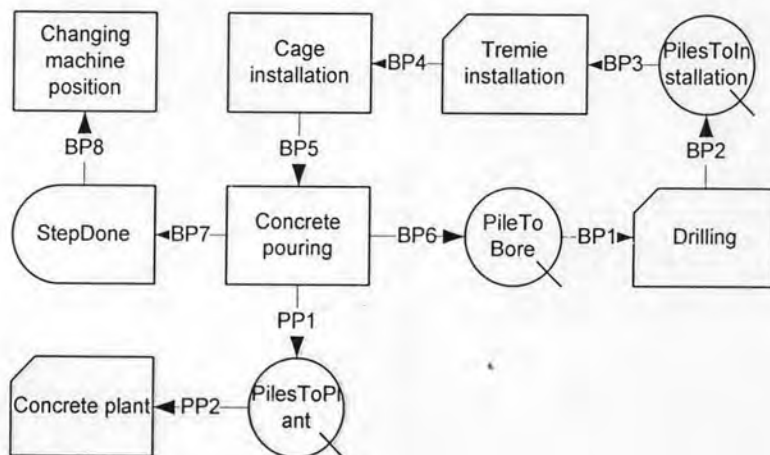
Changing machine position

Cage installation

BP4

Tremie installation

BP3

PilesToInstallation

BP8

BP5

BP2

StepDone

BP7

Concrete pouring

BP6

PileToBore

BP1

Drilling

PP1

Concrete plant

PP2

PilesToPlant